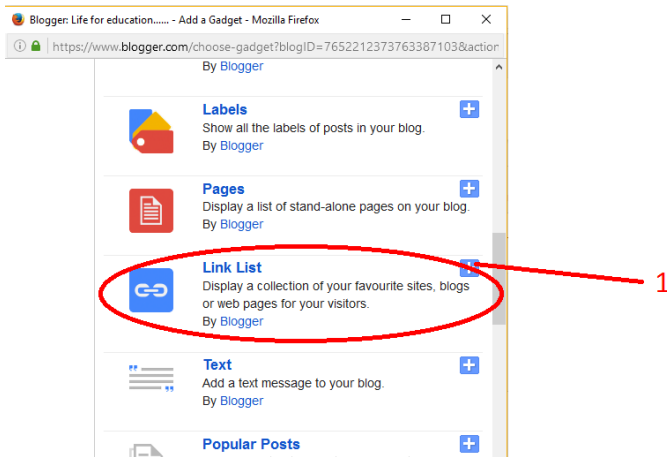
Blogger: Life for education...... - Add a Gadget - Mozilla Firefox

https://www.blogger.com/choose-gadget?blogID=7652212373763387103&action

By Blogger

Labels
Show all the labels of posts in your blog.
By Blogger

Pages
Display a list of stand-alone pages on your blog.
By Blogger

Link List
Display a collection of your favourite sites, blogs or web pages for your visitors.
By Blogger

1

Text
Add a text message to your blog.
By Blogger

Popular Posts